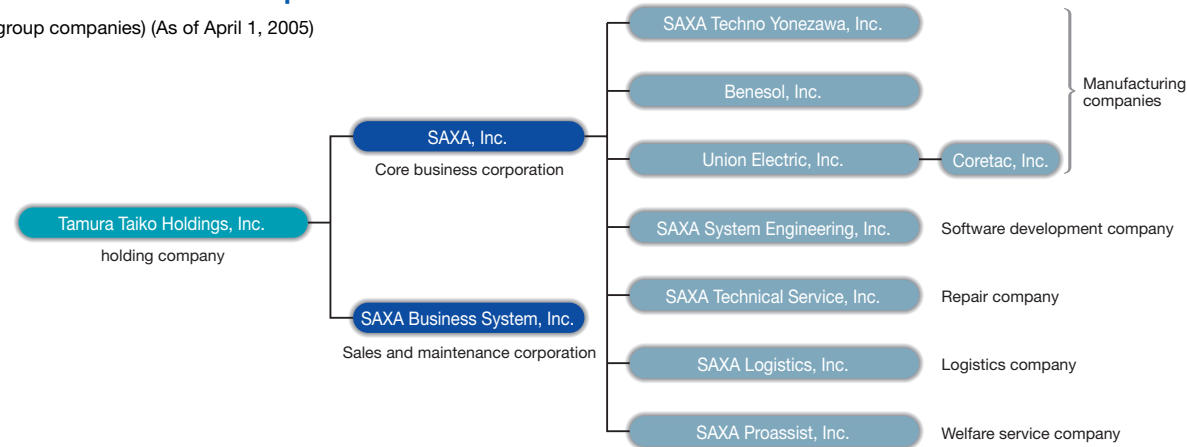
group companies) (As of April 1, 2005)

Tamura Taiko Holdings, Inc.
holding company

SAXA, Inc.
Core business corporation

SAXA Business System, Inc.
Sales and maintenance corporation

SAXA Techno Yonezawa, Inc.

Benesol, Inc.

Union Electric, Inc.

Coretac, Inc.

Manufacturing companies

SAXA System Engineering, Inc.
Software development company

SAXA Technical Service, Inc.
Repair company

SAXA Logistics, Inc.
Logistics company

SAXA Proassist, Inc.
Welfare service company